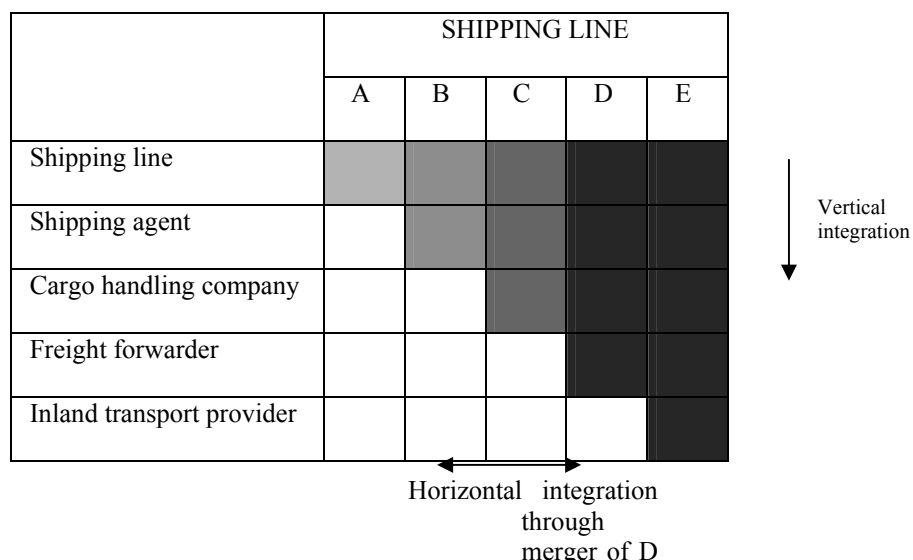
| | SHIPPING LINE | | | | |
|---|---|---|---|---|---|
| | A | B | C | D | E |
| Shipping line | | | | | |
| Shipping agent | | | | | |
| Cargo handling company | | | | | |
| Freight forwarder | | | | | |
| Inland transport provider | | | | | |

Vertical integration

Horizontal integration through merger of D